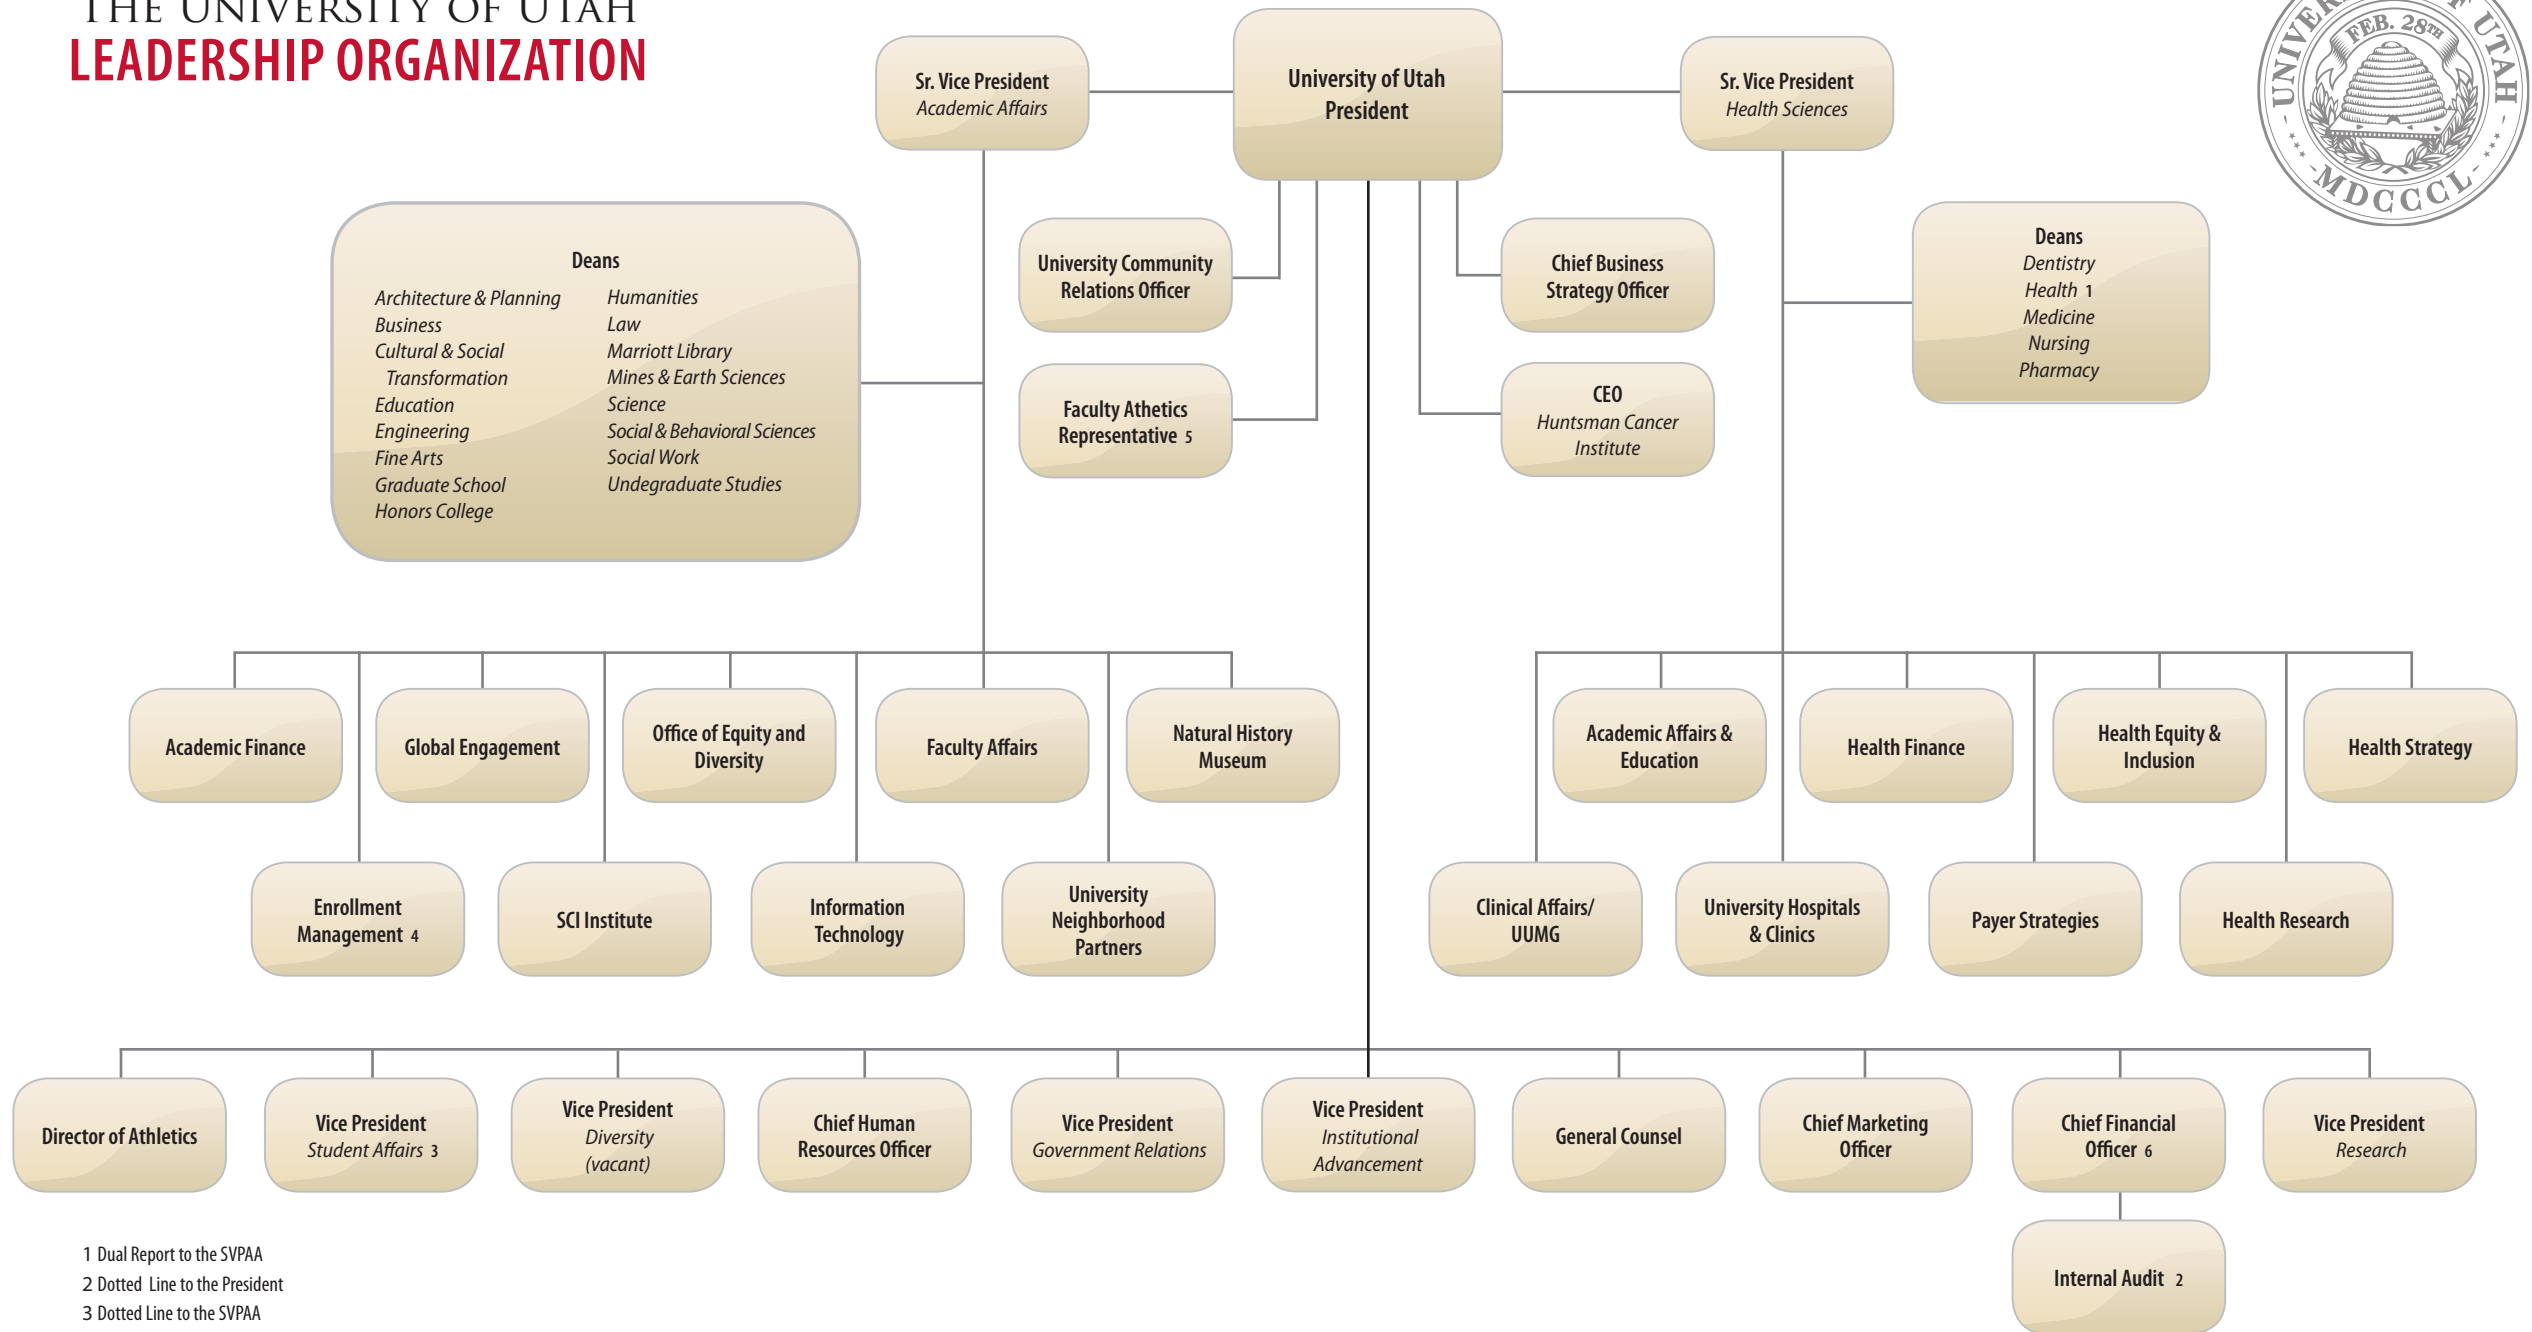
THE UNIVERSITY OF UTAH
LEADERSHIP ORGANIZATION

Sr. Vice President
Academic Affairs

University of Utah
President

Sr. Vice President
Health Sciences

UNIVERSITY OF UTAH FEB. 28TH MDCCCL

Deans
Architecture & Planning
Business
Cultural & Social Transformation
Education
Engineering
Fine Arts
Graduate School
Honors College
Humanities
Law
Marriott Library
Mines & Earth Sciences
Science
Social & Behavioral Sciences
Social Work
Undegraduate Studies

University Community Relations Officer

Faculty Athetics Representative 5

Chief Business Strategy Officer

CEO
Huntsman Cancer Institute

Deans
Dentistry
Health 1
Medicine
Nursing
Pharmacy

Academic Finance

Global Engagement

Office of Equity and Diversity

Faculty Affairs

Natural History Museum

Enrollment Management 4

SCI Institute

Information Technology

University Neighborhood Partners

Academic Affairs & Education

Health Finance

Health Equity & Inclusion

Health Strategy

Clinical Affairs/ UUMG

University Hospitals & Clinics

Payer Strategies

Health Research

Director of Athletics

Vice President
Student Affairs 3

Vice President
Diversity
(vacant)

Chief Human Resources Officer

Vice President
Government Relations

Vice President
Institutional Advancement

General Counsel

Chief Marketing Officer

Chief Financial Officer 6

Vice President
Research

Internal Audit 2

1 Dual Report to the SVPAA
2 Dotted Line to the President
3 Dotted Line to the SVPAA